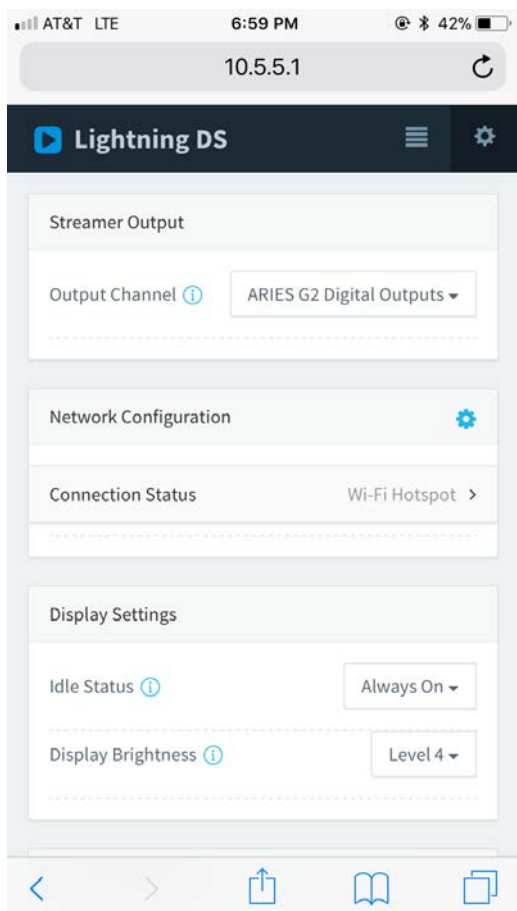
AT&T LTE 6:59 PM 42%

10.5.5.1

Lightning DS

Streamer Output

Output Channel ⓘ ARIES G2 Digital Outputs

Network Configuration

Connection Status Wi-Fi Hotspot >

Display Settings

Idle Status ⓘ Always On

Display Brightness ⓘ Level 4